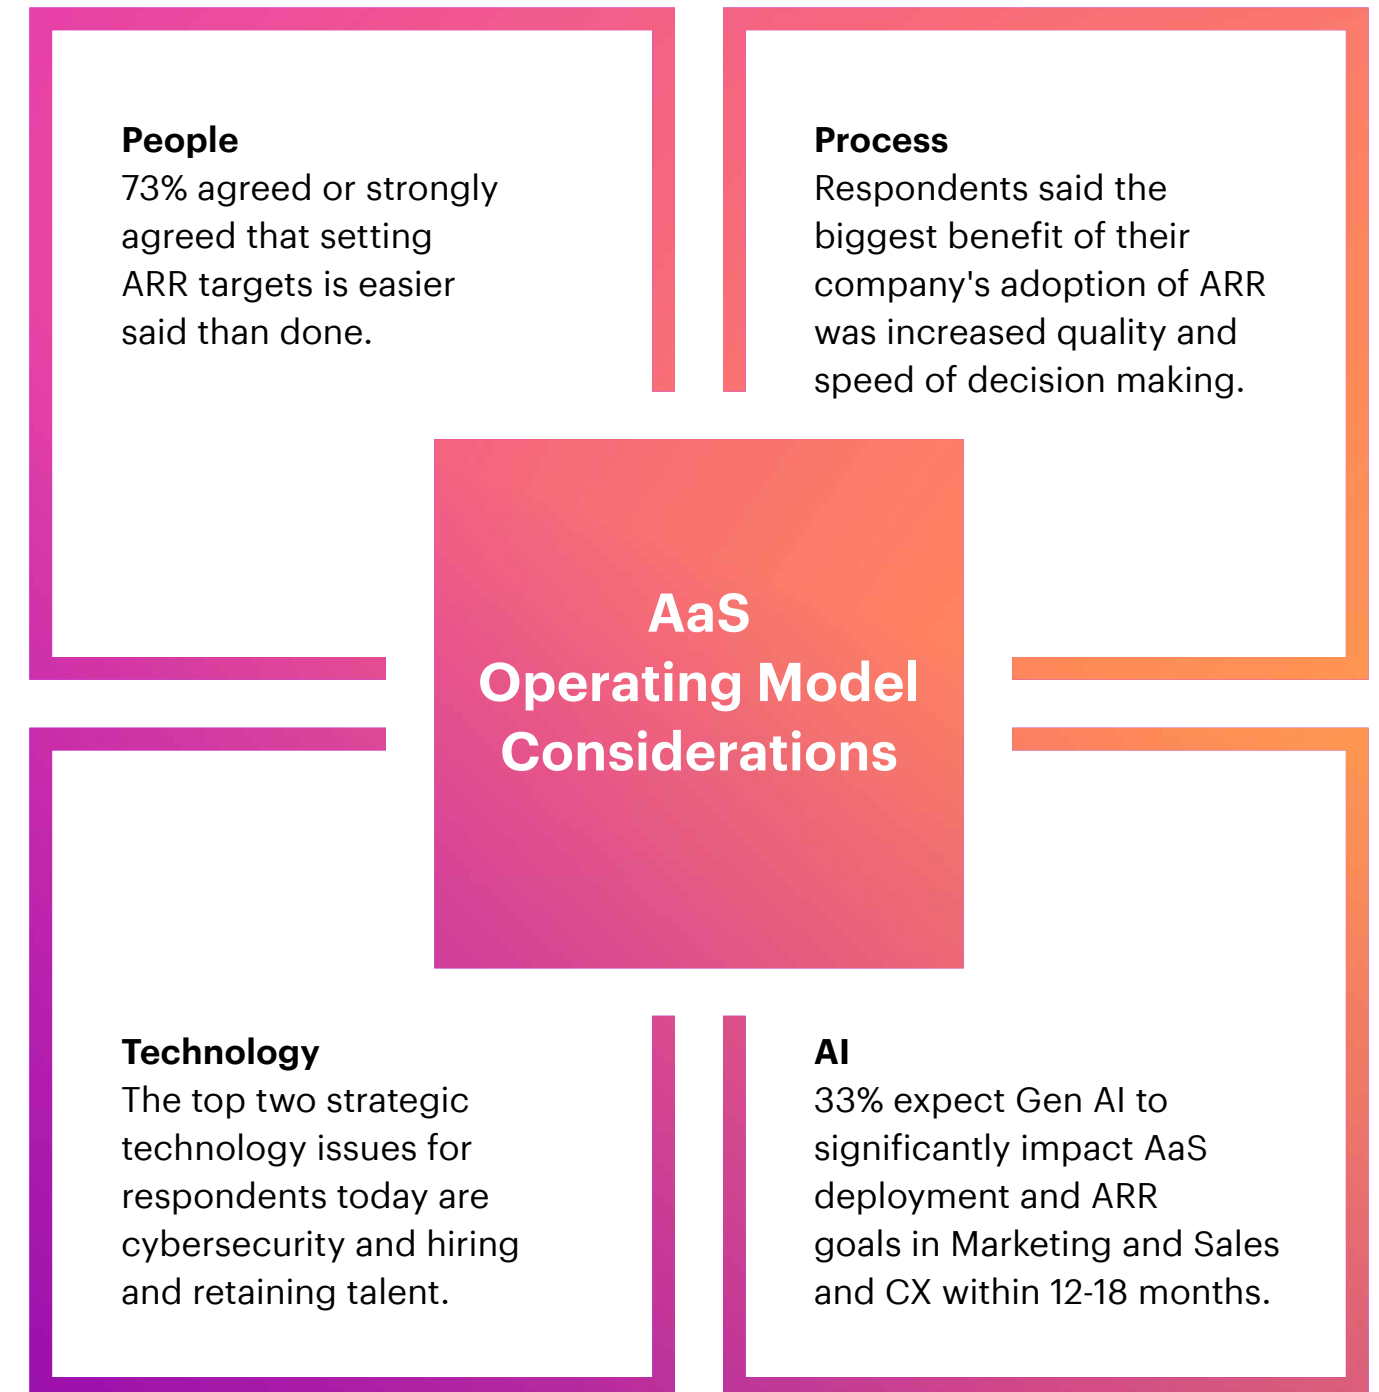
People
73% agreed or strongly agreed that setting ARR targets is easier said than done.

Process
Respondents said the biggest benefit of their company's adoption of ARR was increased quality and speed of decision making.

AaS
Operating Model
Considerations

Technology
The top two strategic technology issues for respondents today are cybersecurity and hiring and retaining talent.

AI
33% expect Gen AI to significantly impact AaS deployment and ARR goals in Marketing and Sales and CX within 12-18 months.